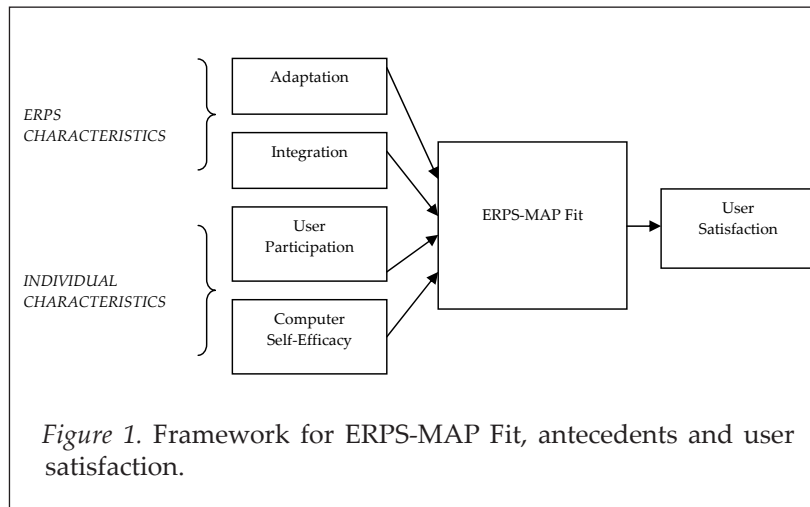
ERPS CHARACTERISTICS

Adaptation

Integration

INDIVIDUAL CHARACTERISTICS

User Participation

Computer Self-Efficacy

ERPS-MAP Fit

User Satisfaction

Figure 1. Framework for ERPS-MAP Fit, antecedents and user satisfaction.